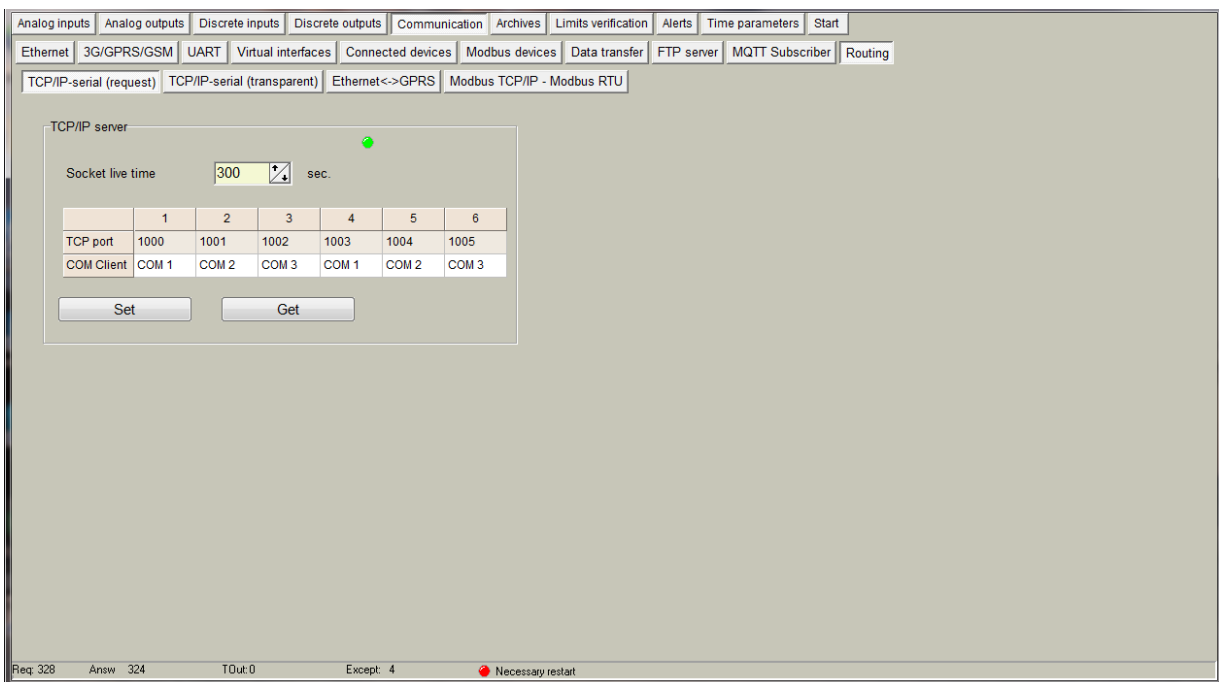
Analog inputs | Analog outputs | Discrete inputs | Discrete outputs | Communication | Archives | Limits verification | Alerts | Time parameters | Start

Ethernet | 3G/GPRS/GSM | UART | Virtual interfaces | Connected devices | Modbus devices | Data transfer | FTP server | MQTT Subscriber | Routing

TCP/IP-serial (request) | TCP/IP-serial (transparent) | Ethernet<->GPRS | Modbus TCP/IP - Modbus RTU

TCP/IP server

Socket live time 300 sec.

| | 1 | 2 | 3 | 4 | 5 | 6 |
|---|---|---|---|---|---|---|
| TCP port | 1000 | 1001 | 1002 | 1003 | 1004 | 1005 |
| COM Client | COM 1 | COM 2 | COM 3 | COM 1 | COM 2 | COM 3 |

Set Get

Req: 328 Answ 324 TOut:0 Except: 4 Necessary restart